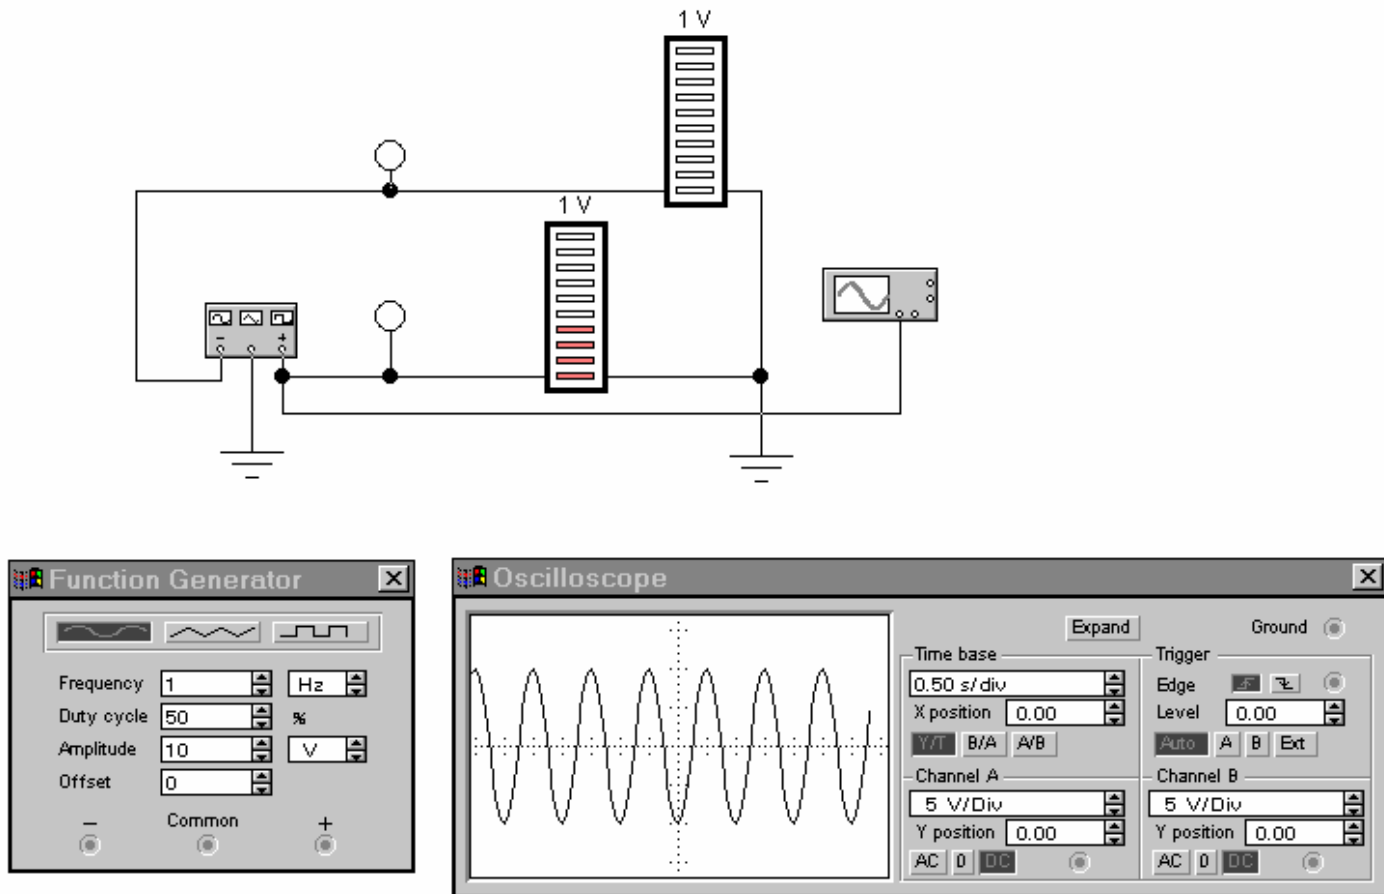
1 V

1 V

Function Generator

Frequency 1 Hz
Duty cycle 50 %
Amplitude 10 V
Offset 0

– Common +

Oscilloscope

Expand Ground

Time base
0.50 s/div
X position 0.00
Y/T B/A A/B

Trigger
Edge
Level 0.00
Auto A B Ext

Channel A
5 V/Div
Y position 0.00
AC 0 DC

Channel B
5 V/Div
Y position 0.00
AC 0 DC